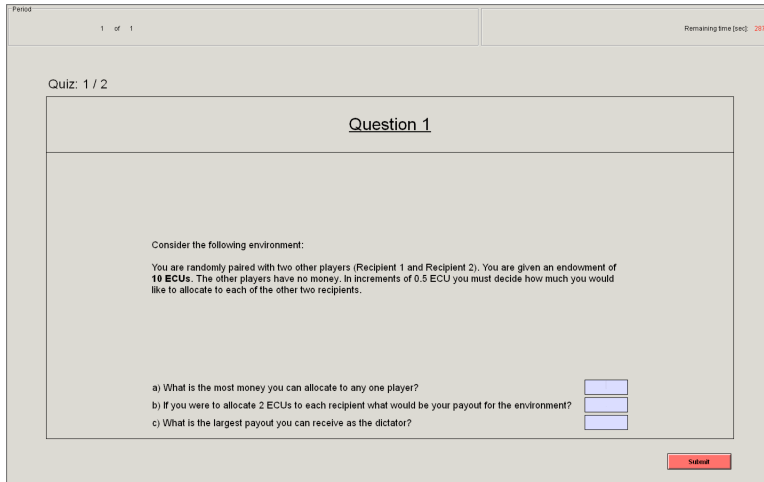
Period

1 of 1

Remaining time [sec]: 28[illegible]

Quiz: 1 / 2

Question 1

Consider the following environment:

You are randomly paired with two other players (Recipient 1 and Recipient 2). You are given an endowment of **10 ECUs**. The other players have no money. In increments of 0.5 ECU you must decide how much you would like to allocate to each of the other two recipients.

a) What is the most money you can allocate to any one player?

b) If you were to allocate 2 ECUs to each recipient what would be your payout for the environment?

c) What is the largest payout you can receive as the dictator?

Submit